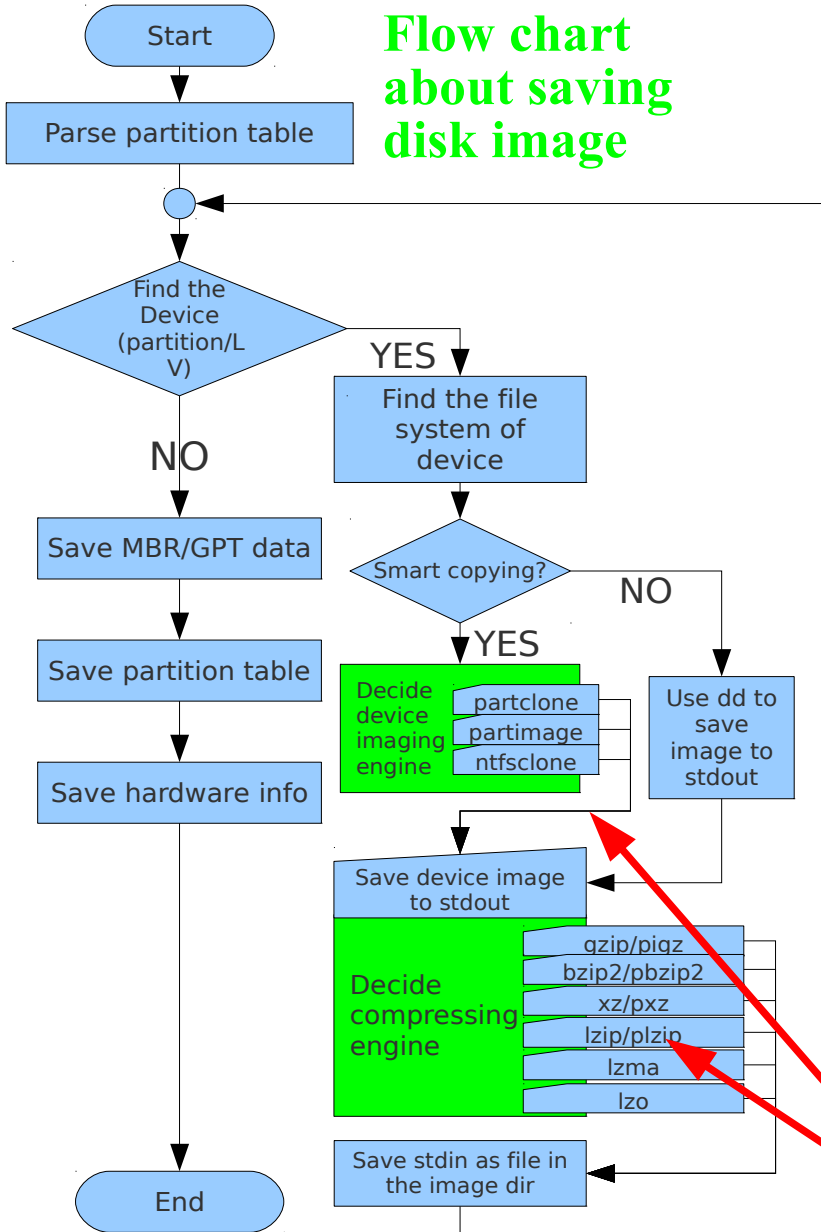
Flow chart about saving disk image

Start

Parse partition table

Find the Device (partition/LV)

YES

Find the file system of device

NO

Save MBR/GPT data

Smart copying?

NO

YES

Decide device imaging engine

partclone

partimage

ntfsclone

Use dd to save image to stdout

Save partition table

Save hardware info

Save device image to stdout

Decide compressing engine

gzip/pigz

bzip2/pbzip2

xz/pxz

lzip/plzip

lzma

lzo

Save stdin as file in the image dir

End